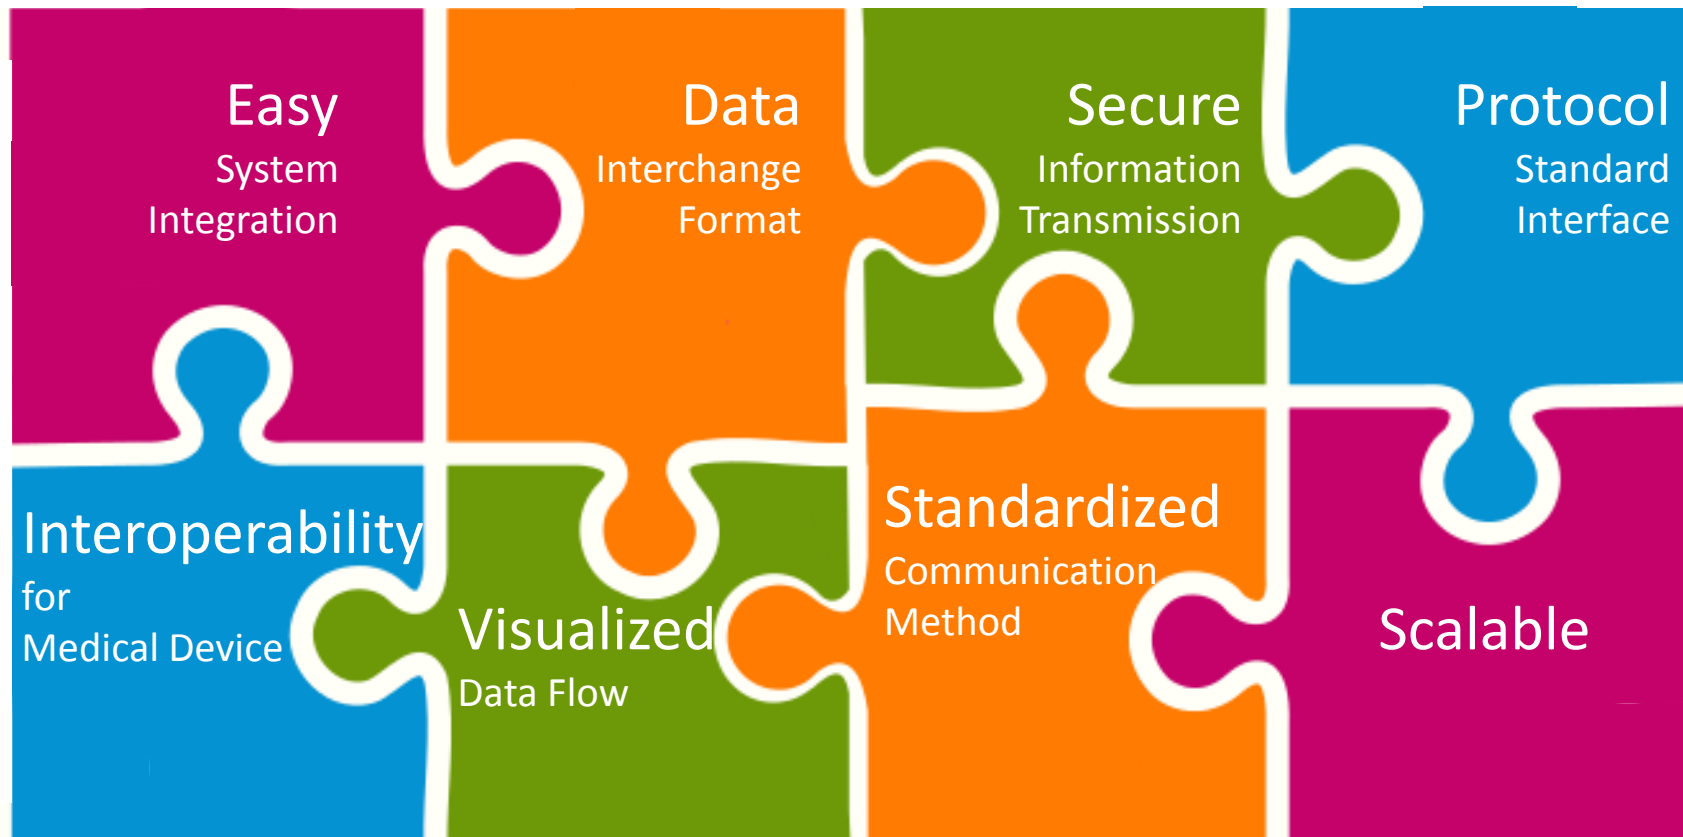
Easy
System
Integration

Data
Interchange
Format

Secure
Information
Transmission

Protocol
Standard
Interface

Interoperability
for
Medical Device

Visualized
Data Flow

Standardized
Communication
Method

Scalable